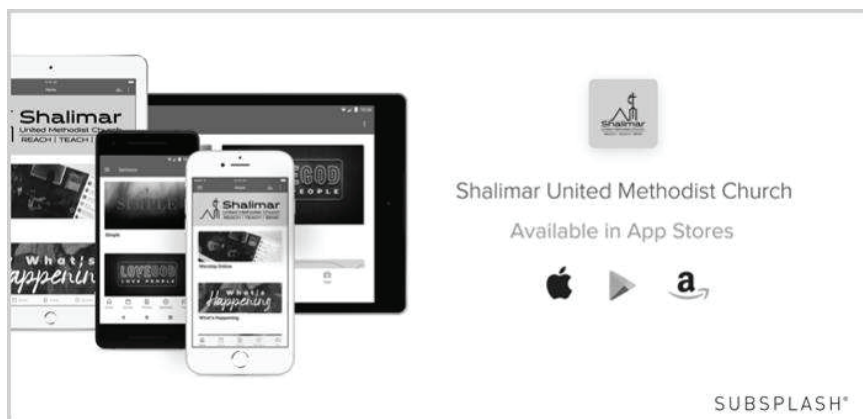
Shalimar
United Methodist Church
REACH | TEACH |

Shalimar
United Methodist Church
REACH | TEACH | SEND

SIMPLE
Simple

LOVE GOD
LOVE PEOPLE

What's Happening

Worship Online

What's Happening

Shalimar United Methodist Church

Available in App Stores

a

SUBSPLASH®